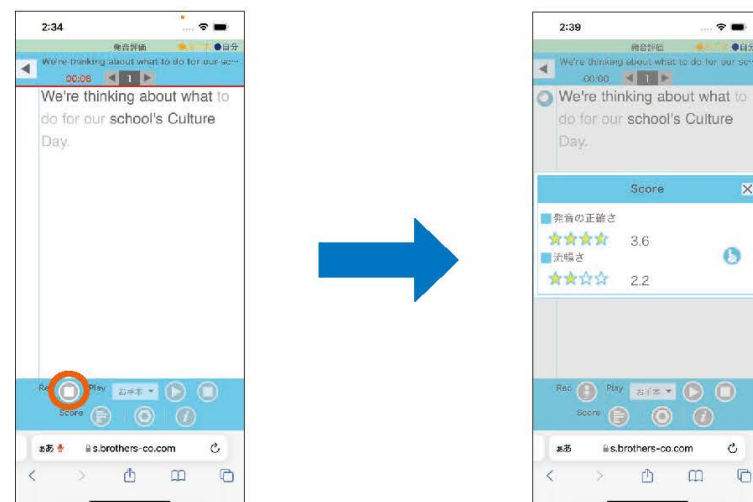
2:34

発音評価 自分

We're thinking about what to do for our sc

00:06 1

We're thinking about what to do for our school's Culture Day.

Rec Play お手本

Score

ああ s.brothers-co.com

2:39

発音評価 自分

We're thinking about what to do for our sc

00:00 1

We're thinking about what to do for our school's Culture Day.

Score

発音の正確さ

3.6

流暢さ

2.2

Rec Play お手本

Score

ああ s.brothers-co.com